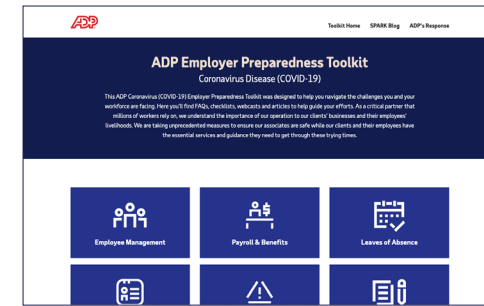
ADP

Toolkit Home SPARK Blog ADP's Response

ADP Employer Preparedness Toolkit

Coronavirus Disease (COVID-19)

This ADP Coronavirus (COVID-19) Employer Preparedness Toolkit was designed to help you navigate the challenges you and your workforce are facing. Here you'll find FAQs, checklists, webcasts and articles to help guide your efforts. As a critical partner that millions of workers rely on, we understand the importance of our operation to our clients' businesses and their employees' livelihoods. We are taking unprecedented measures to ensure our associates are safe while our clients and their employees have the essential services and guidance they need to get through these trying times.

Employee Management

Payroll & Benefits

Leaves of Absence